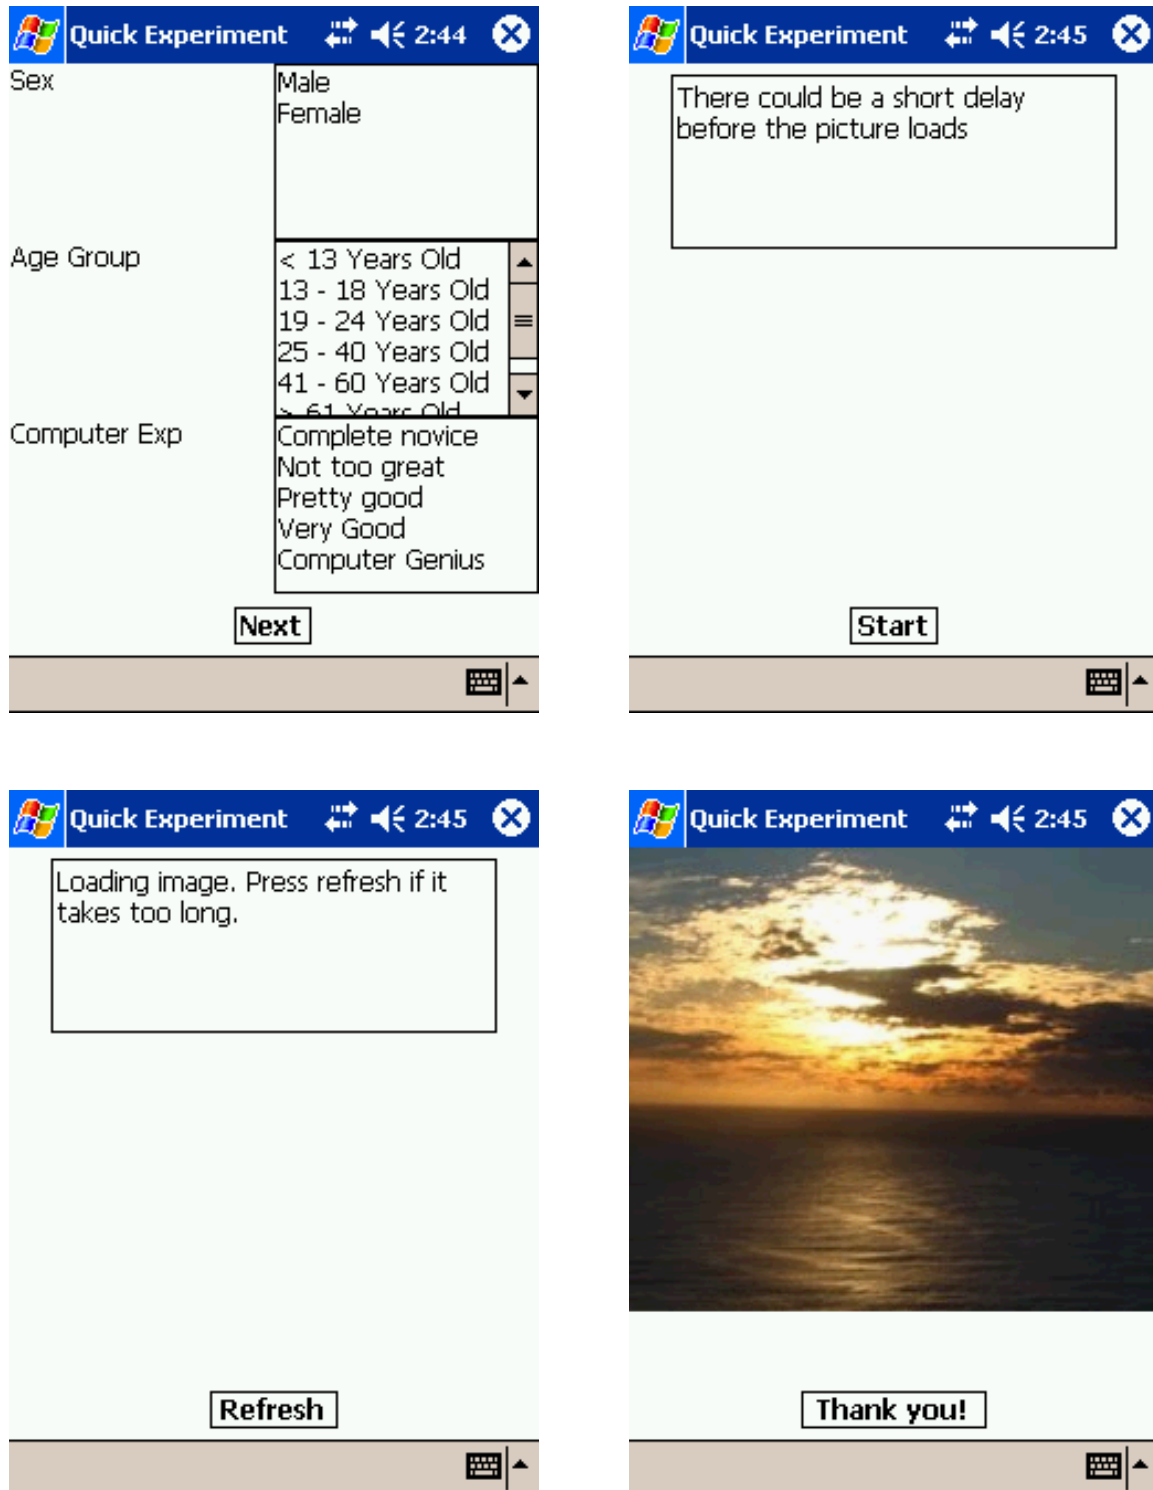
Quick Experiment 2:44

Sex

Male
Female

Age Group

< 13 Years Old
13 - 18 Years Old
19 - 24 Years Old
25 - 40 Years Old
41 - 60 Years Old
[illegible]

Computer Exp

Complete novice
Not too great
Pretty good
Very Good
Computer Genius

Next

Quick Experiment 2:45

There could be a short delay before the picture loads

Start

Quick Experiment 2:45

Loading image. Press refresh if it takes too long.

Refresh

Quick Experiment 2:45

Thank you!